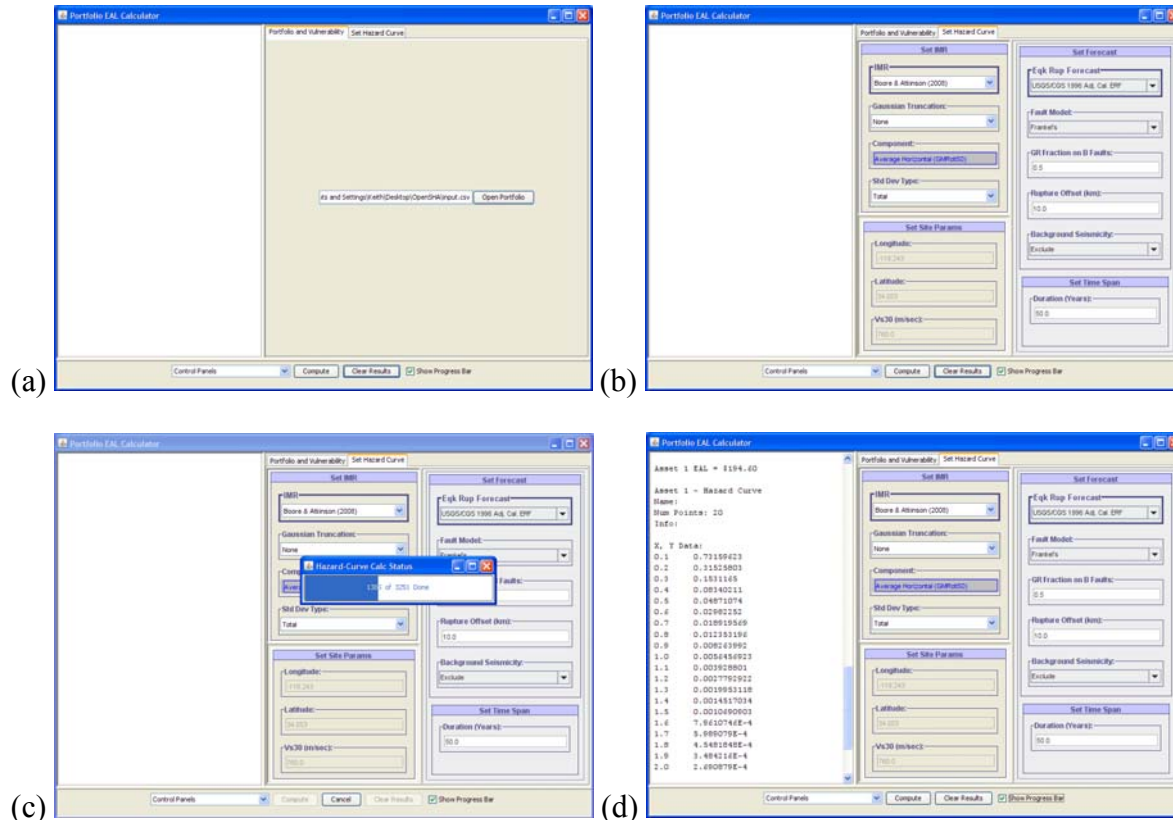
Portfolio EAL Calculator

Portfolio and Vulnerability | Set Hazard Curve

its and Settings\Keith\Desktop\OpenSHA\input.csv | Open Portfolio

(a) Control Panels | Compute | Clear Results | Show Progress Bar

Portfolio EAL Calculator

Portfolio and Vulnerability | Set Hazard Curve

Set IMR

IMR: Boore & Atkinson (2008)

Gaussian Truncation: None

Component: Average Horizontal (GMRotI50)

Std Dev Type: Total

Set Site Params

Longitude: -118.243

Latitude: 34.053

Vs30 (m/sec): 760.0

Set Forecast

Eqk Rup Forecast: USGS/CGS 1996 Adj. Cal. ERF

Fault Model: Frankel's

GR Fraction on B Faults: 0.5

Rupture Offset (km): 10.0

Background Seismicity: Exclude

Set Time Span

Duration (Years): 50.0

(b) Control Panels | Compute | Clear Results | Show Progress Bar

Portfolio EAL Calculator

Portfolio and Vulnerability | Set Hazard Curve

Set IMR

IMR: Boore & Atkinson (2008)

Gaussian Truncation: None

Hazard-Curve Calc Status

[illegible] of 5251 Done

Std Dev Type: Total

Set Site Params

Longitude: -118.243

Latitude: 34.053

Vs30 (m/sec): 760.0

Set Forecast

Eqk Rup Forecast: USGS/CGS 1996 Adj. Cal. ERF

Fault Model: Frankel

Faults:

Rupture Offset (km): 10.0

Background Seismicity: Exclude

Set Time Span

Duration (Years): 50.0

(c) Control Panels | Compute | Cancel | Clear Results | Show Progress Bar

Portfolio EAL Calculator

Asset 1 EAL = $194.60

Asset 1 - Hazard Curve
Name:
Num Points: 20
Info:

X, Y Data:
0.1 0.73159423
0.2 0.31525803
0.3 0.1531165
0.4 0.08340211
0.5 0.04871074
0.6 0.02982252
0.7 0.018915569
0.8 0.012353198
0.9 0.008263992
1.0 0.0056456923
1.1 0.003928801
1.2 0.0027792922
1.3 0.0019953118
1.4 0.0014517034
1.5 0.0010690903
1.6 7.961074E-4
1.7 5.989079E-4
1.8 4.548164E-4
1.9 3.484216E-4
2.0 2.690879E-4

Portfolio and Vulnerability | Set Hazard Curve

Set IMR

IMR: Boore & Atkinson (2008)

Gaussian Truncation: None

Component: Average Horizontal (GMRotI50)

Std Dev Type: Total

Set Site Params

Longitude: -118.243

Latitude: 34.053

Vs30 (m/sec): 760.0

Set Forecast

Eqk Rup Forecast: USGS/CGS 1996 Adj. Cal. ERF

Fault Model: Frankel's

GR Fraction on B Faults: 0.5

Rupture Offset (km): 10.0

Background Seismicity: Exclude

Set Time Span

Duration (Years): 50.0

(d) Control Panels | Compute | Clear Results | Show Progress Bar